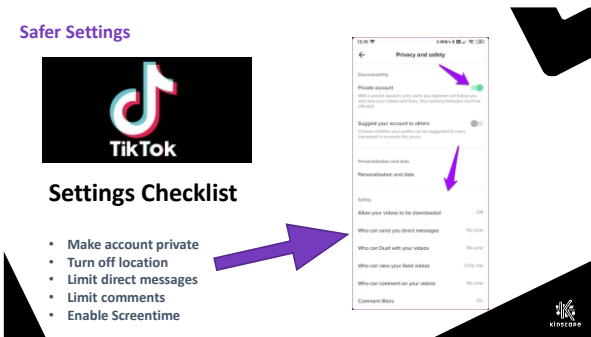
Safer Settings

TikTok

Settings Checklist

- Make account private
- Turn off location
- Limit direct messages
- Limit comments
- Enable Screentime

15:39 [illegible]

Privacy and safety

Discoverability

Private account

With a private account, only users you approve can follow you and view your videos and likes. Your existing followers won't be affected.

Suggest your account to others

Choose whether your profile can be suggested to users interested in accounts like yours.

Personalization and data

Personalization and data

Safety

Allow your videos to be downloaded Off

Who can send you direct messages No one

Who can Duet with your videos No one

Who can view your liked videos Only me

Who can comment on your videos No one

Comment filters On

KIDSCAPE